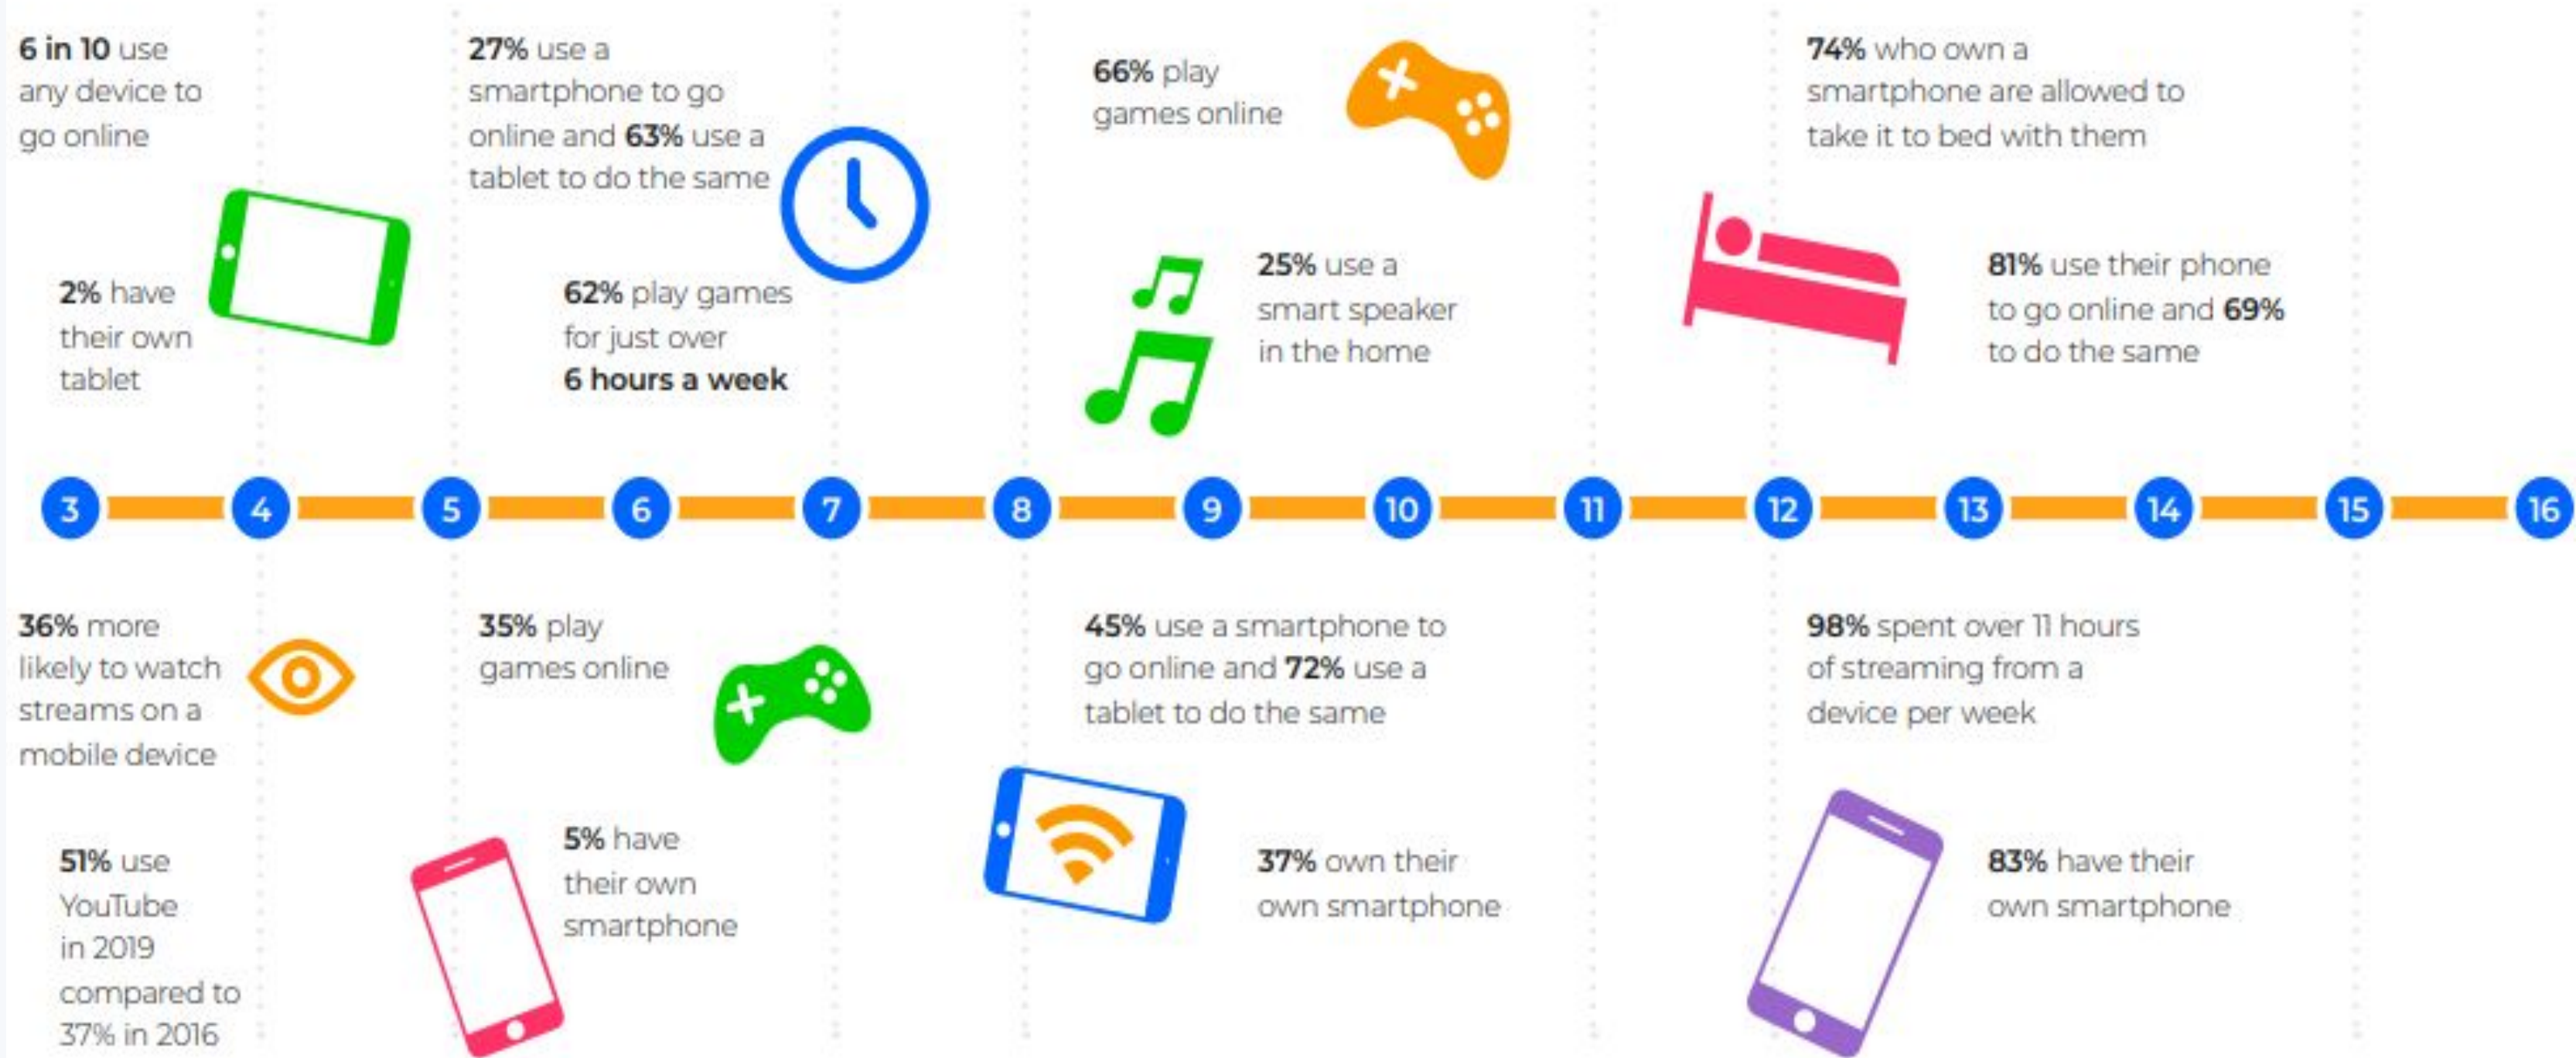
6 in 10 use any device to go online

2% have their own tablet

27% use a smartphone to go online and 63% use a tablet to do the same

62% play games for just over 6 hours a week

66% play games online

25% use a smart speaker in the home

74% who own a smartphone are allowed to take it to bed with them

81% use their phone to go online and 69% to do the same

3 4 5 6 7 8 9 10 11 12 13 14 15 16

36% more likely to watch streams on a mobile device

51% use YouTube in 2019 compared to 37% in 2016

35% play games online

5% have their own smartphone

45% use a smartphone to go online and 72% use a tablet to do the same

37% own their own smartphone

98% spent over 11 hours of streaming from a device per week

83% have their own smartphone